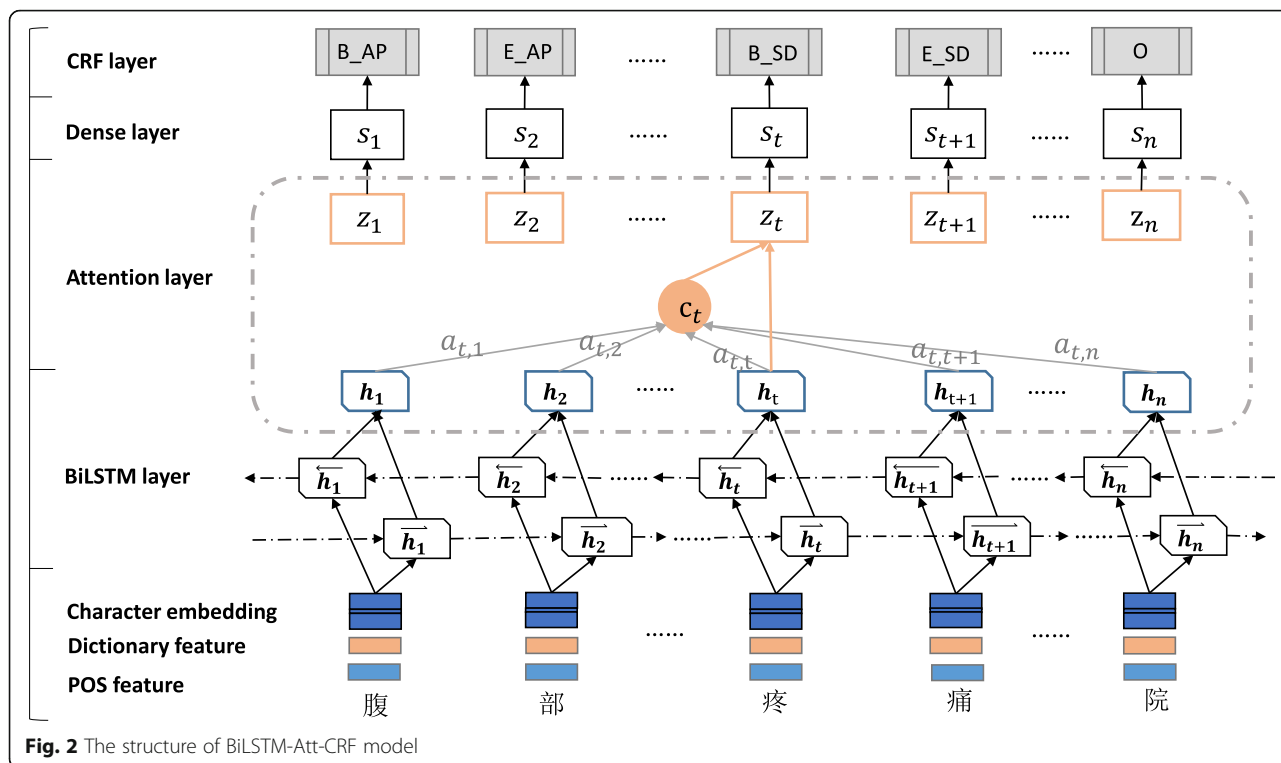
CRF layer

B_AP E_AP ...... B_SD E_SD ...... O

Dense layer

$s_1$ $s_2$ ...... $s_t$ $s_{t+1}$ ...... $s_n$

$z_1$ $z_2$ ...... $z_t$ $z_{t+1}$ ...... $z_n$

Attention layer

$c_t$

$a_{t,1}$ $a_{t,2}$ $a_{t,t}$ $a_{t,t+1}$ $a_{t,n}$

$\boldsymbol{h_1}$ $\boldsymbol{h_2}$ ...... $\boldsymbol{h_t}$ $\boldsymbol{h_{t+1}}$ ...... $\boldsymbol{h_n}$

BiLSTM layer

$\overleftarrow{\boldsymbol{h_1}}$ $\overleftarrow{\boldsymbol{h_2}}$ ...... $\overleftarrow{\boldsymbol{h_t}}$ $\overleftarrow{\boldsymbol{h_{t+1}}}$ ...... $\overleftarrow{\boldsymbol{h_n}}$

$\overrightarrow{\boldsymbol{h_1}}$ $\overrightarrow{\boldsymbol{h_2}}$ ...... $\overrightarrow{\boldsymbol{h_t}}$ $\overrightarrow{\boldsymbol{h_{t+1}}}$ ...... $\overrightarrow{\boldsymbol{h_n}}$

Character embedding
Dictionary feature
POS feature

腹 部 ...... 疼 痛 ...... 院

Fig. 2 The structure of BiLSTM-Att-CRF model